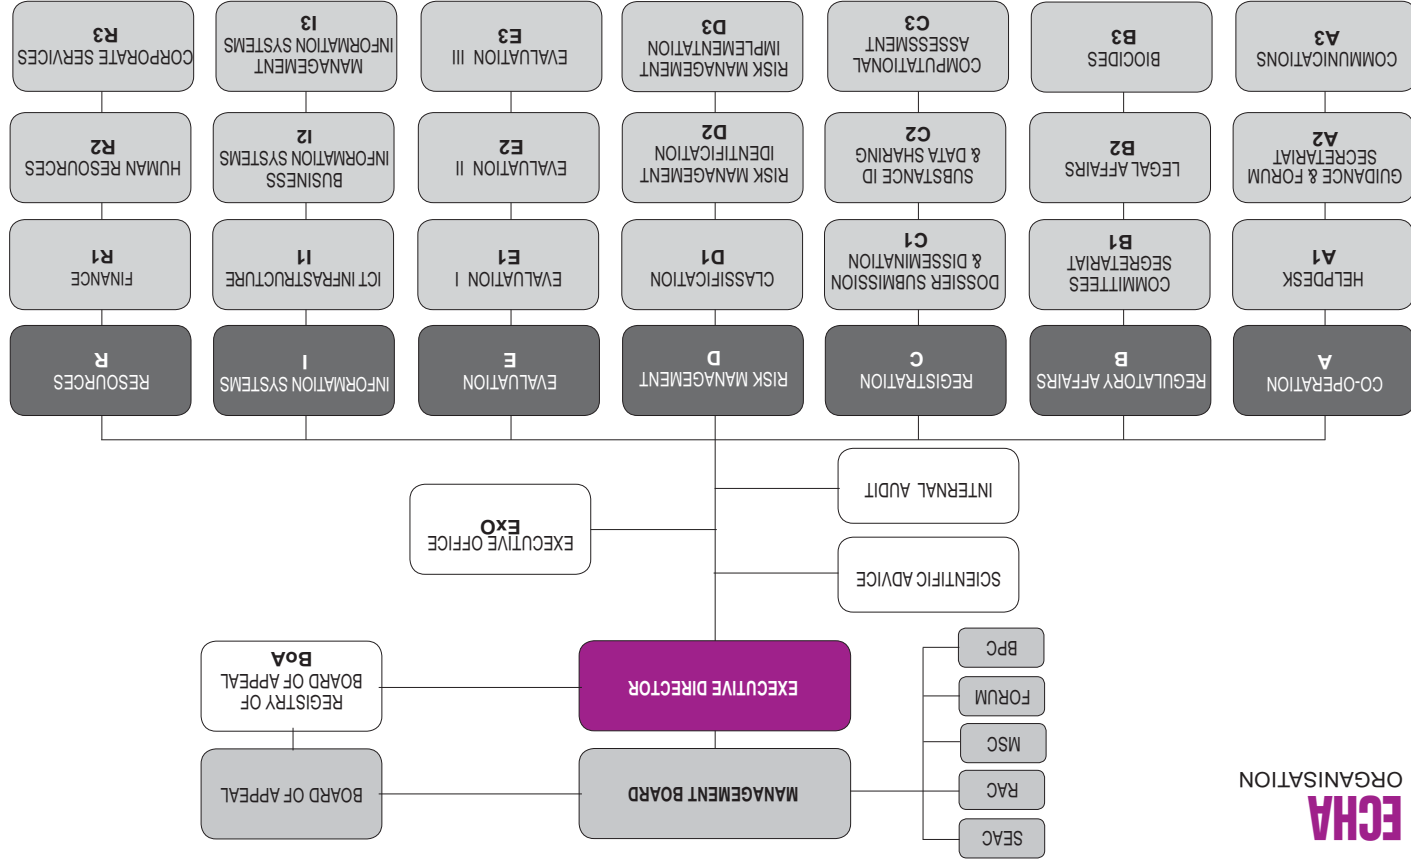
ECHA
ORGANISATION

MANAGEMENT BOARD

BOARD OF APPEAL

EXECUTIVE DIRECTOR

REGISTRY OF BOARD OF APPEAL
BoA

SEAC

RAC

MSC

FORUM

BPC

SCIENTIFIC ADVICE

INTERNAL AUDIT

EXECUTIVE OFFICE
ExO

A
CO-OPERATION

A1
HELPDESK

A2
GUIDANCE & FORUM SECRETARIAT

A3
COMMUNICATIONS

B
REGULATORY AFFAIRS

B1
COMMITTEES SECRETARIAT

B2
LEGAL AFFAIRS

B3
BIOCIDES

C
REGISTRATION

C1
DOSSIER SUBMISSION & DISSEMINATION

C2
SUBSTANCE ID & DATA SHARING

C3
COMPUTATIONAL ASSESSMENT

D
RISK MANAGEMENT

D1
CLASSIFICATION

D2
RISK MANAGEMENT IDENTIFICATION

D3
RISK MANAGEMENT IMPLEMENTATION

E
EVALUATION

E1
EVALUATION I

E2
EVALUATION II

E3
EVALUATION III

I
INFORMATION SYSTEMS

I1
ICT INFRASTRUCTURE

I2
BUSINESS INFORMATION SYSTEMS

I3
MANAGEMENT INFORMATION SYSTEMS

R
RESOURCES

R1
FINANCE

R2
HUMAN RESOURCES

R3
CORPORATE SERVICES